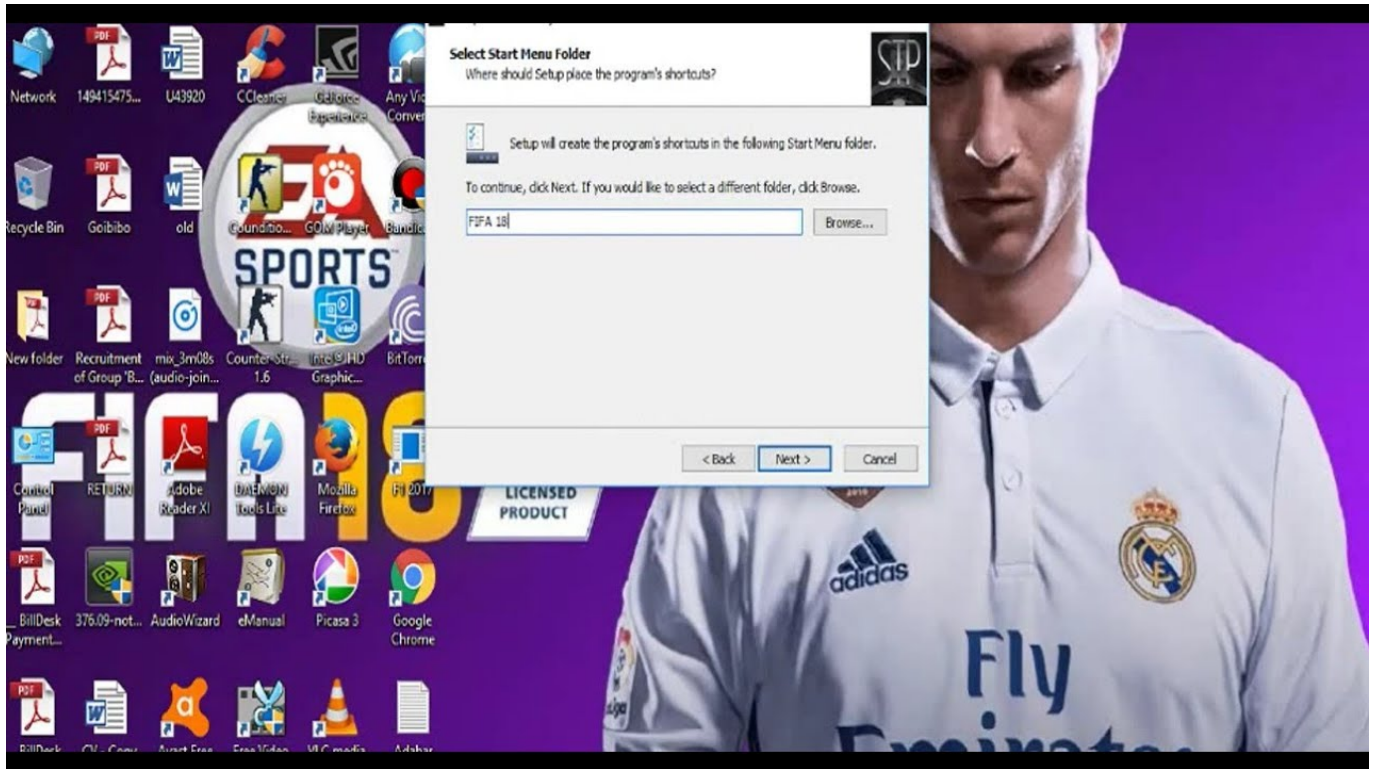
Network
149415475...
U43920
CCleaner
GeForce Experience
Any Vi Conver

Recycle Bin
Goibibo
old
Conditio...
GOM Player
Bandic

EA SPORTS

New folder
Recruitment of Group 'B...
mix_3m08s (audio-join...
Counter-Str... 1.6
Intel® HD Graphic...
BitTorr

Control Panel
RETURN
Adobe Reader XI
DAEMON Tools Lite
Mozilla Firefox
F1 2017

LICENSED PRODUCT

_BillDesk Payment...
376.09-not...
AudioWizard
eManual
Picasa 3
Google Chrome

BillDesk
CV - Copy
Avast Free
Free Video
VLC media
Adahar

Select Start Menu Folder
Where should Setup place the program's shortcuts?

Setup will create the program's shortcuts in the following Start Menu folder.

To continue, click Next. If you would like to select a different folder, click Browse.

FIFA 18

Browse...

< Back
Next >
Cancel

adidas
Fly Emirates